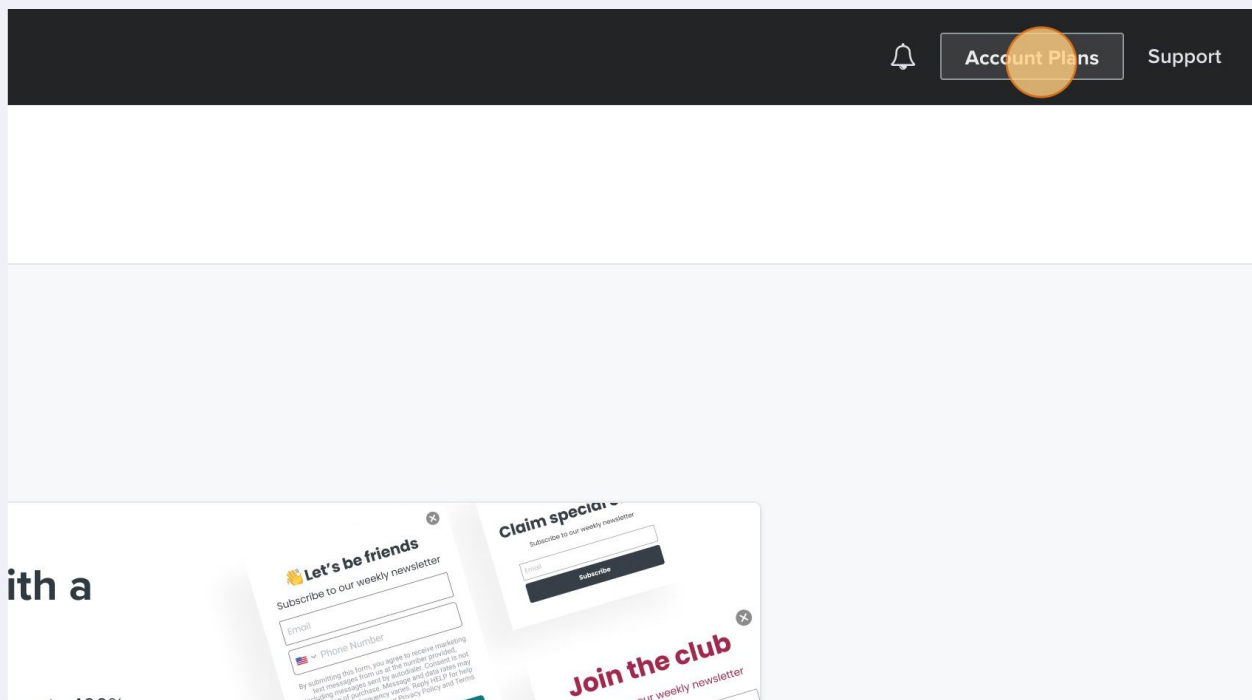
Account Plans

Support

ith a

Let's be friends

Subscribe to our weekly newsletter

Email

Phone Number

By submitting this form, you agree to receive marketing text messages from us at the number provided, including messages sent by autodialer. Consent is not a condition of purchase. Message and data rates may apply. Message frequency varies. Reply HELP for help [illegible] Privacy Policy and Terms

Claim special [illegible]

Subscribe to our weekly newsletter

Email

Subscribe

Join the club

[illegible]ur weekly newsletter